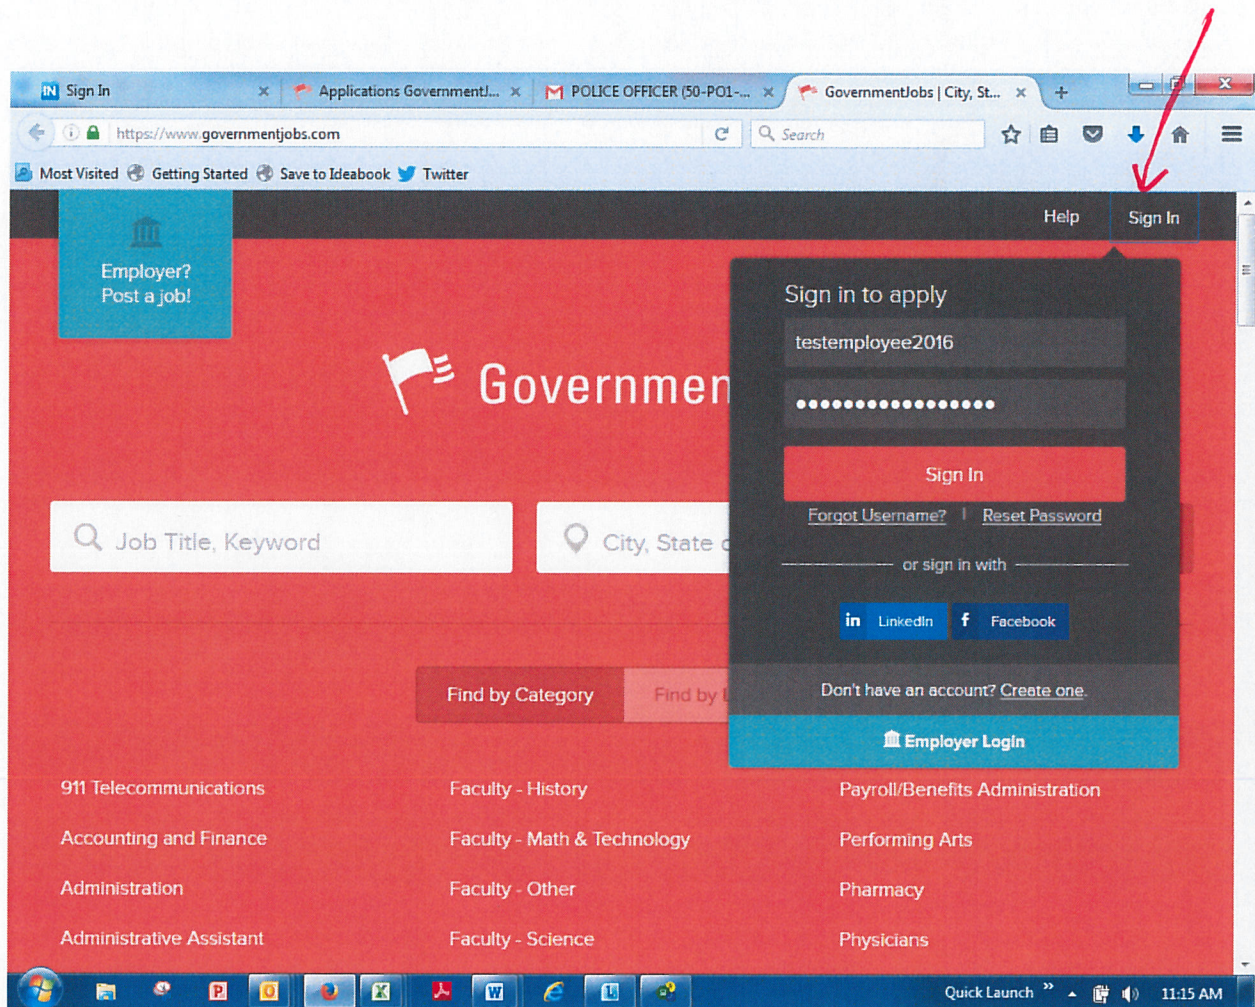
Sign In
Applications GovernmentJ...
POLICE OFFICER (50-PO1-...
GovernmentJobs | City, St...

https://www.governmentjobs.com
Search

Most Visited Getting Started Save to Ideabook Twitter

Help Sign In

Employer? Post a job!

Governmen

Sign in to apply
testemployee2016
•••••••••••••••••
Sign In
Forgot Username? | Reset Password
or sign in with
LinkedIn Facebook
Don't have an account? Create one.
Employer Login

Job Title, Keyword
City, State

Find by Category Find by

911 Telecommunications
Accounting and Finance
Administration
Administrative Assistant

Faculty - History
Faculty - Math & Technology
Faculty - Other
Faculty - Science

Payroll/Benefits Administration
Performing Arts
Pharmacy
Physicians

Quick Launch 11:15 AM